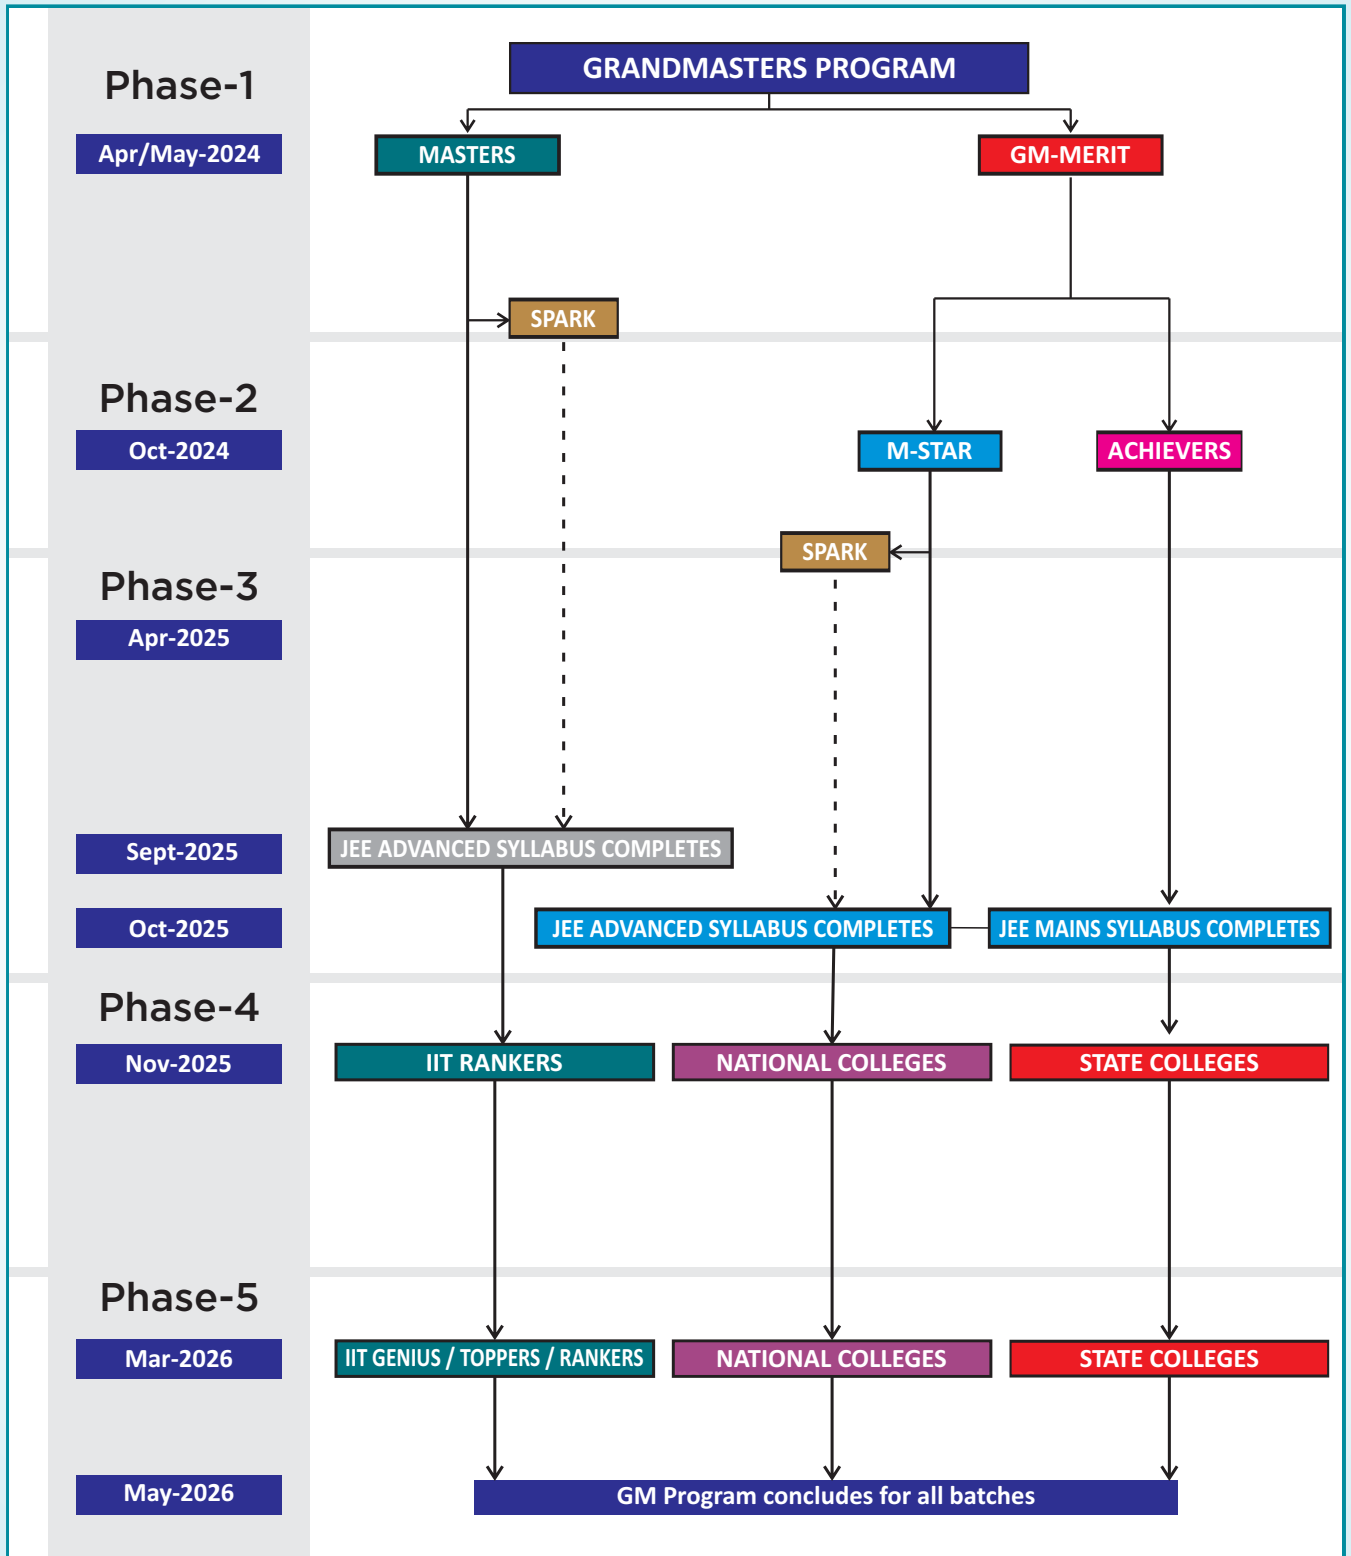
Phase-1
Apr/May-2024

GRANDMASTERS PROGRAM

MASTERS

GM-MERIT

SPARK

Phase-2
Oct-2024

M-STAR

ACHIEVERS

SPARK

Phase-3
Apr-2025

Sept-2025

JEE ADVANCED SYLLABUS COMPLETES

Oct-2025

JEE ADVANCED SYLLABUS COMPLETES

JEE MAINS SYLLABUS COMPLETES

Phase-4
Nov-2025

IIT RANKERS

NATIONAL COLLEGES

STATE COLLEGES

Phase-5
Mar-2026

IIT GENIUS / TOPPERS / RANKERS

NATIONAL COLLEGES

STATE COLLEGES

May-2026

GM Program concludes for all batches